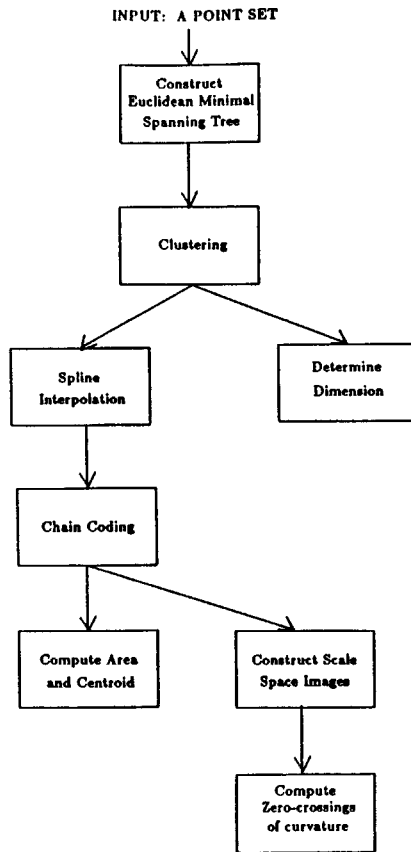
INPUT: A POINT SET

Construct Euclidean Minimal Spanning Tree

Clustering

Spline Interpolation

Determine Dimension

Chain Coding

Compute Area and Centroid

Construct Scale Space Images

Compute Zero-crossings of curvature